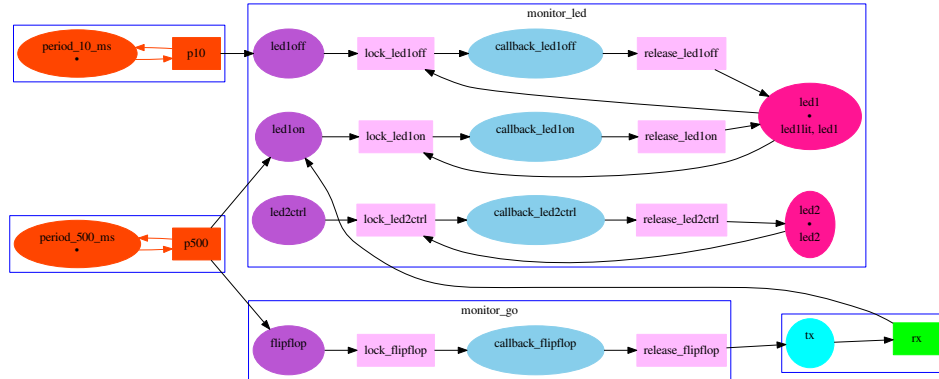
period_10_ms
•

p10

monitor_led

led1off

lock_led1off

callback_led1off

release_led1off

led1
•
led1lit, led1

led1on

lock_led1on

callback_led1on

release_led1on

led2ctrl

lock_led2ctrl

callback_led2ctrl

release_led2ctrl

led2
•
led2

period_500_ms
•

p500

monitor_go

flipflop

lock_flipflop

callback_flipflop

release_flipflop

tx

rx